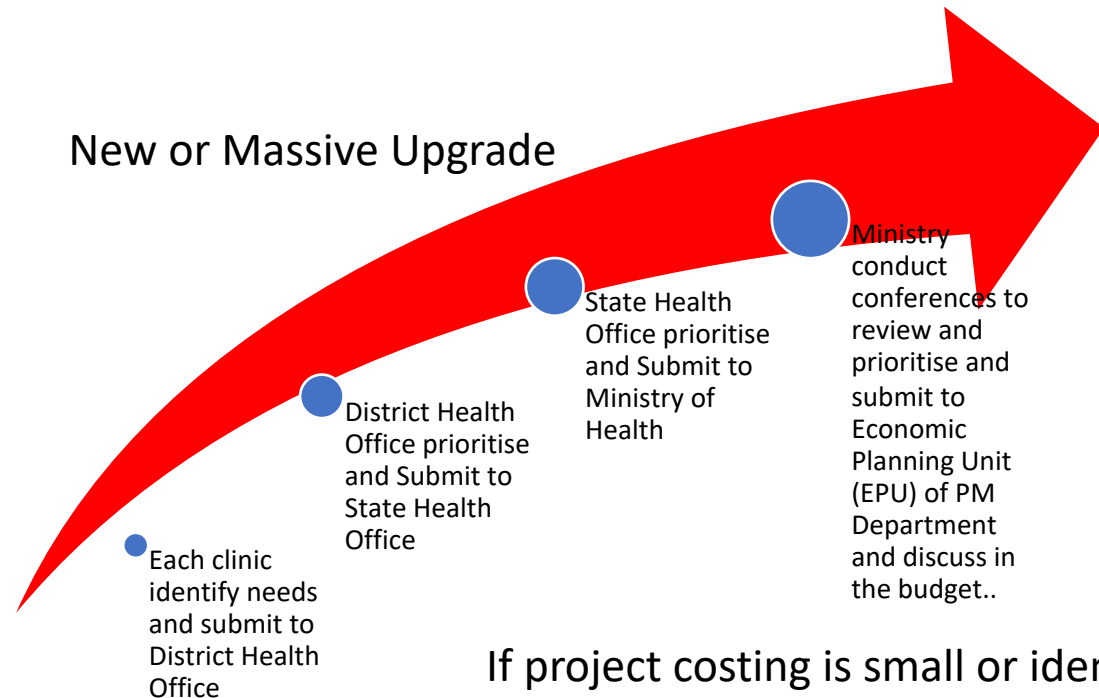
New or Massive Upgrade

Each clinic identify needs and submit to District Health Office

District Health Office prioritise and Submit to State Health Office

State Health Office prioritise and Submit to Ministry of Health

Ministry conduct conferences to review and prioritise and submit to Economic Planning Unit (EPU) of PM Department and discuss in the budget..

If project costing is small or ide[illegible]